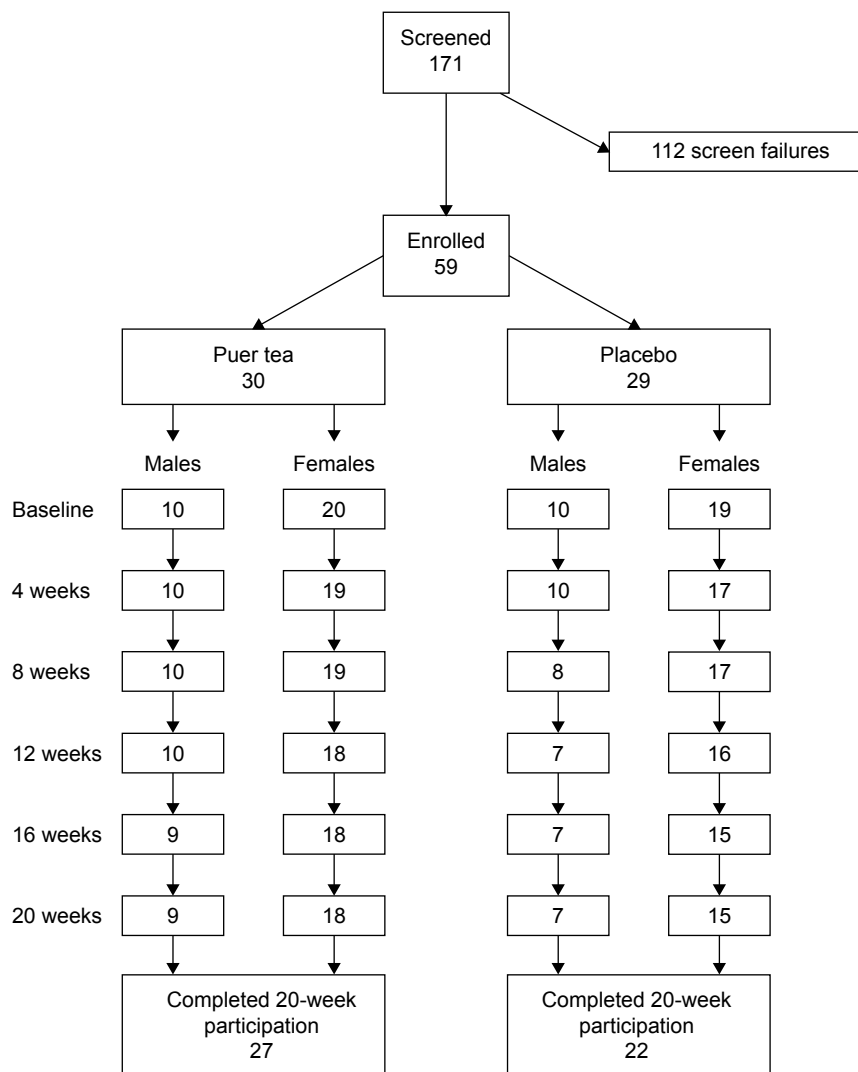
Screened
171

112 screen failures

Enrolled
59

Puer tea
30

Placebo
29

Males

Females

Males

Females

Baseline
10
20
10
19

4 weeks
10
19
10
17

8 weeks
10
19
8
17

12 weeks
10
18
7
16

16 weeks
9
18
7
15

20 weeks
9
18
7
15

Completed 20-week participation
27

Completed 20-week participation
22